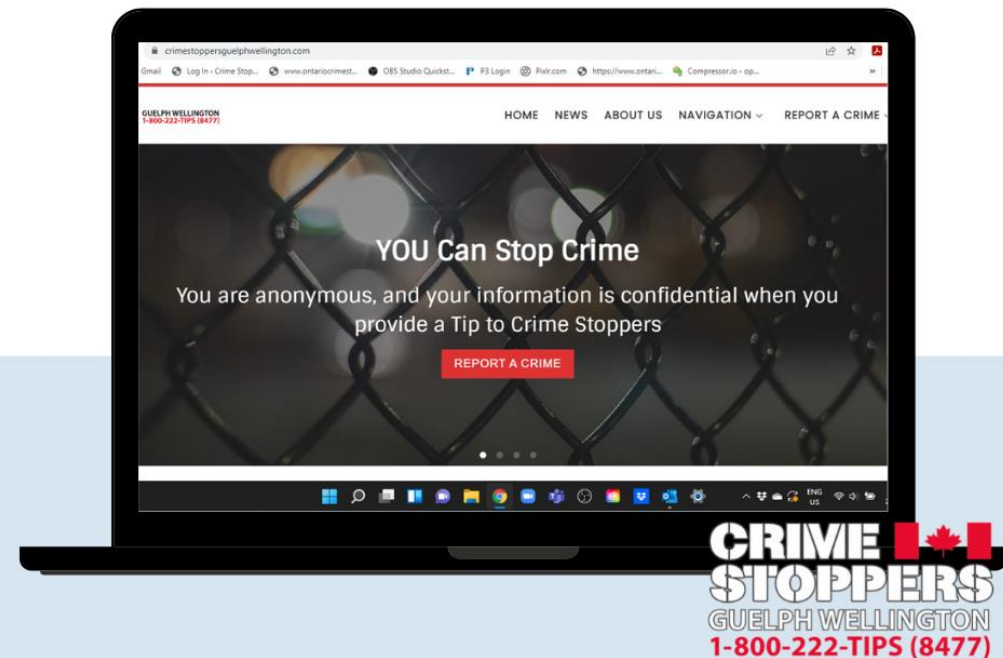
crimestoppersguelphwellington.com

Gmail Log In ‹ Crime Stop... www.ontariocrimest... OBS Studio Quickst... P3 Login Pixlr.com https://www.ontari... Compressor.io - op...

GUELPH WELLINGTON
1-800-222-TIPS (8477)

HOME NEWS ABOUT US NAVIGATION REPORT A CRIME

YOU Can Stop Crime

You are anonymous, and your information is confidential when you provide a Tip to Crime Stoppers

REPORT A CRIME

ENG US

CRIME STOPPERS
GUELPH WELLINGTON
1-800-222-TIPS (8477)